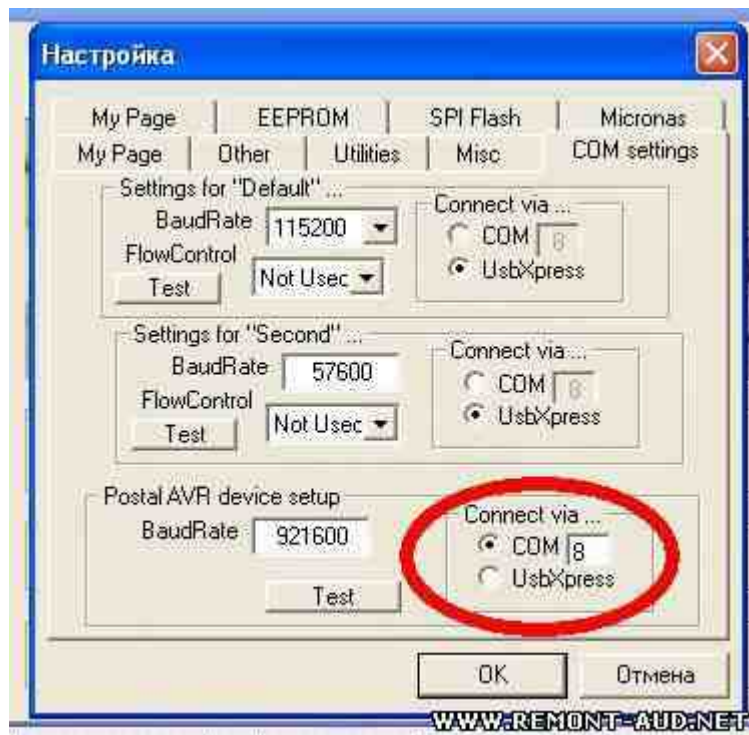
Настройка

My Page | EEPROM | SPI Flash | Micronas
My Page | Other | Utilities | Misc | COM settings

Settings for "Default" ...
BaudRate 115200
FlowControl
Test
Not Usec
Connect via ...
COM 8
UsbXpress

Settings for "Second" ...
BaudRate 57600
FlowControl
Test
Not Usec
Connect via ...
COM 8
UsbXpress

Postal AVR device setup
BaudRate 921600
Test
Connect via ...
COM 8
UsbXpress

OK
Отмена

WWW.REMONT-AUD.NET